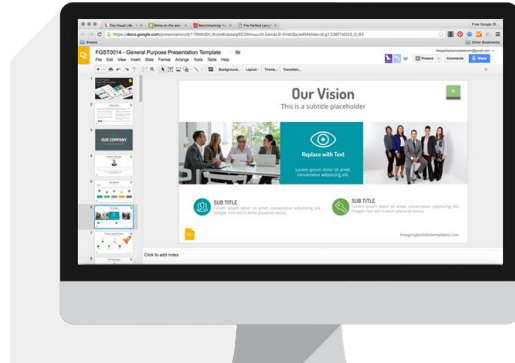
FGST0014 - General Purpose Presentation Template

File Edit View Insert Slide Format Arrange Tools Table Help

Present

Comments

Share

Background... Layout Theme... Transition...

Our Vision

This is a subtitle placeholder

Replace with Text

Lorem ipsum dolor sit amet, consectetur adipiscing elit.

SUB TITLE

SUB TITLE

freegoogleslidestemplates.com

OUR COMPANY

Click to add notes